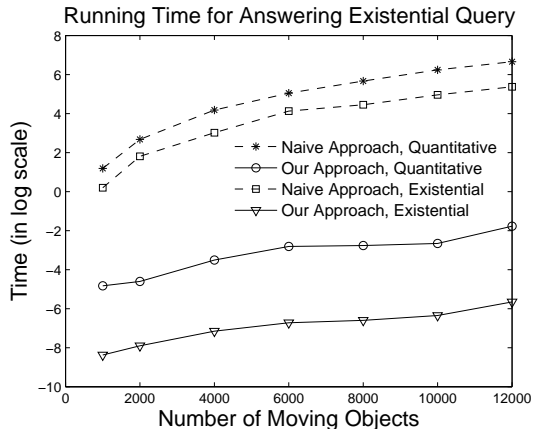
Running Time for Answering Existential Query

8
6
4
2
0
−2
−4
−6
−8
−10

Time (in log scale)

0
2000
4000
6000
8000
10000
12000

Number of Moving Objects

Naive Approach, Quantitative
Our Approach, Quantitative
Naive Approach, Existential
Our Approach, Existential